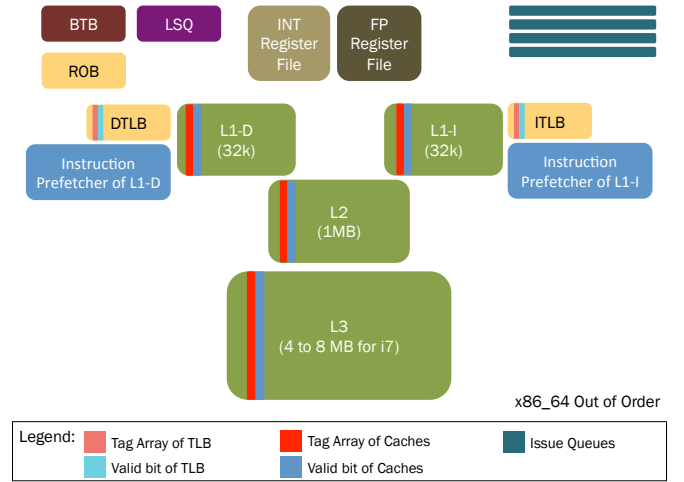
BTB

LSQ

INT Register File

FP Register File

ROB

DTLB

L1-D (32k)

L1-I (32k)

ITLB

Instruction Prefetcher of L1-D

Instruction Prefetcher of L1-I

L2 (1MB)

L3 (4 to 8 MB for i7)

x86_64 Out of Order

Legend:

Tag Array of TLB

Tag Array of Caches

Issue Queues

Valid bit of TLB

Valid bit of Caches